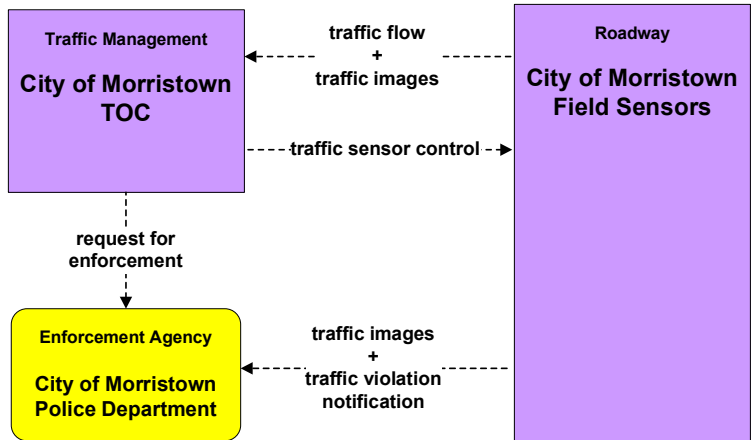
Traffic Management

City of Morristown TOC

traffic flow
+
traffic images

Roadway

City of Morristown Field Sensors

traffic sensor control

request for enforcement

Enforcement Agency

City of Morristown Police Department

traffic images
+
traffic violation notification